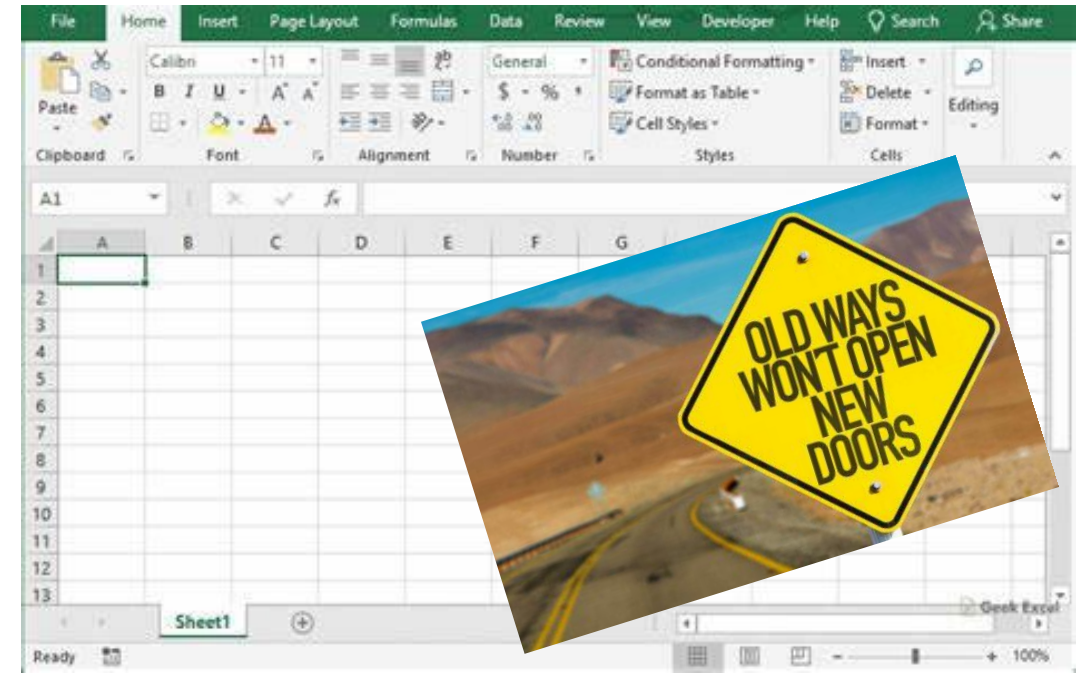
File Home Insert Page Layout Formulas Data Review View Developer Help Search Share

Paste
Clipboard

Calibri 11
B I U A A
Font

Alignment

General
$ - %
Number

Conditional Formatting
Format as Table
Cell Styles
Styles

Insert
Delete
Format
Cells

Editing

A1

$f_x$

| | A | B | C | D | E | F | G |
|---|---|---|---|---|---|---|---|
| 1 | | | | | | | |
| 2 | | | | | | | |
| 3 | | | | | | | |
| 4 | | | | | | | |
| 5 | | | | | | | |
| 6 | | | | | | | |
| 7 | | | | | | | |
| 8 | | | | | | | |
| 9 | | | | | | | |
| 10 | | | | | | | |
| 11 | | | | | | | |
| 12 | | | | | | | |
| 13 | | | | | | | |

OLD WAYS WON'T OPEN NEW DOORS

Geek Excel

Sheet1

Ready

100%